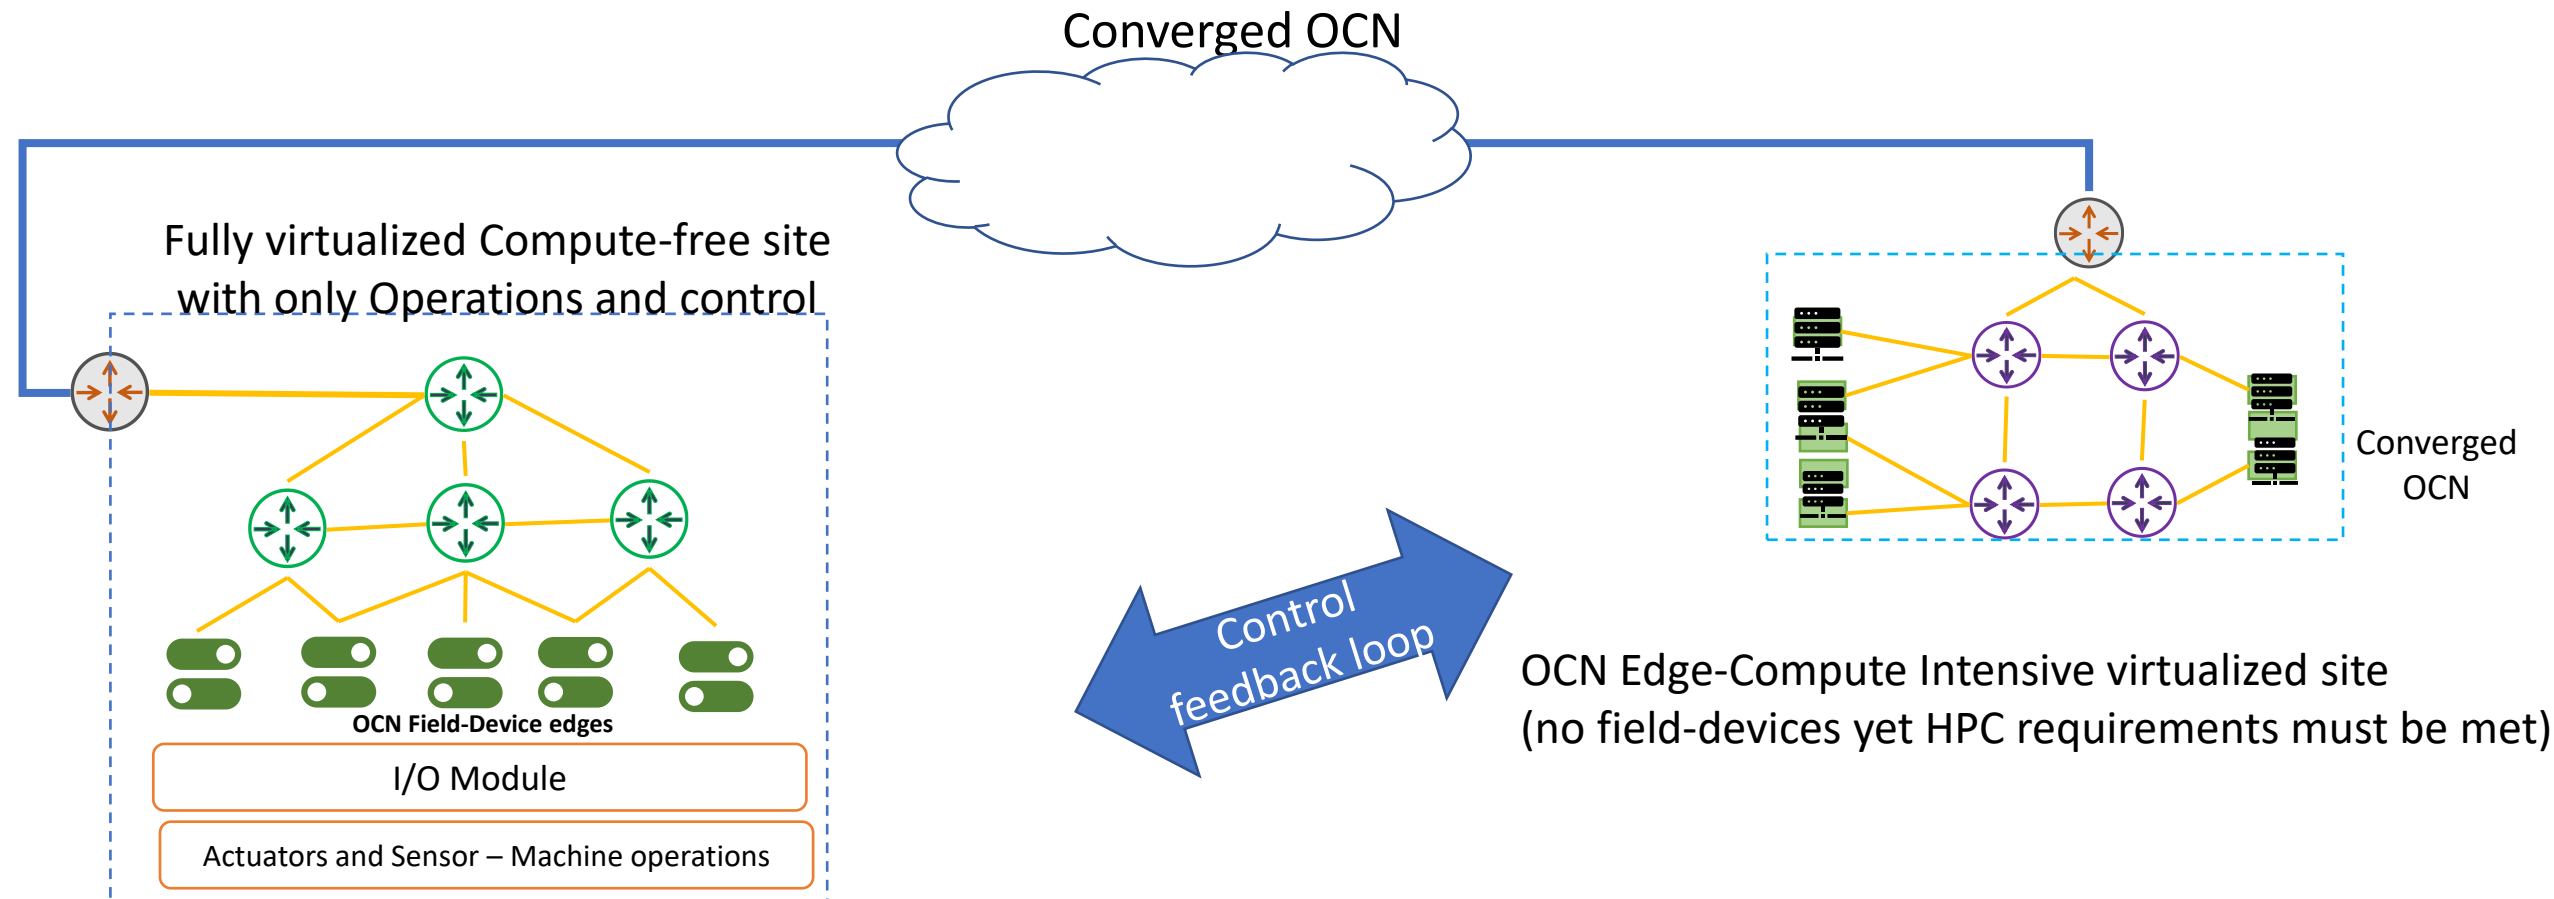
Converged OCN

Fully virtualized Compute-free site with only Operations and control

OCN Field-Device edges

I/O Module

Actuators and Sensor – Machine operations

Control feedback loop

Converged OCN

OCN Edge-Compute Intensive virtualized site (no field-devices yet HPC requirements must be met)